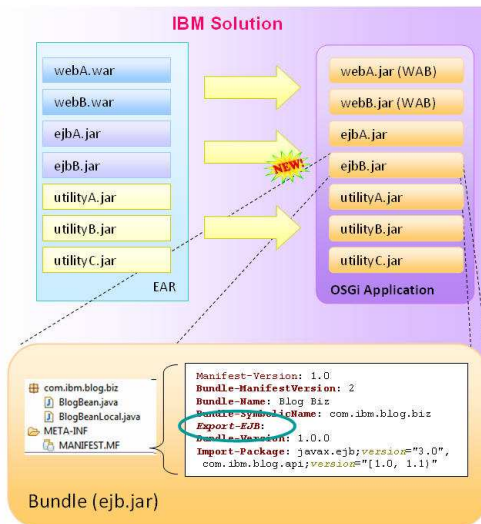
IBM Solution

webA.war

webB.war

ejbA.jar

ejbB.jar

utilityA.jar

utilityB.jar

utilityC.jar

EAR

NEW!

webA.jar (WAB)

webB.jar (WAB)

ejbA.jar

ejbB.jar

utilityA.jar

utilityB.jar

utilityC.jar

OSGi Application

com.ibm.blog.biz
BlogBean.java
BlogBeanLocal.java
META-INF
MANIFEST.MF

Manifest-Version: 1.0
Bundle-ManifestVersion: 2
Bundle-Name: Blog Biz
Bundle-SymbolicName: com.ibm.blog.biz
Export-EJB:
Bundle-Version: 1.0.0
Import-Package: javax.ejb;version="3.0",
com.ibm.blog.api;version="[1.0, 1.1)"

Bundle (ejb.jar)